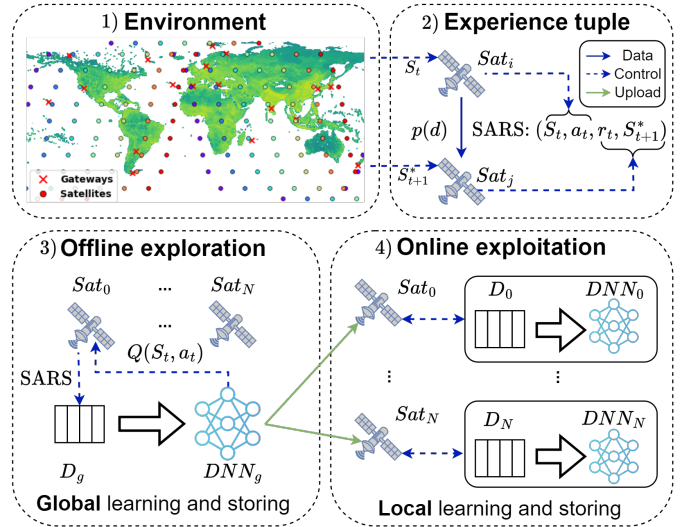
1) Environment

Gateways
Satellites

2) Experience tuple

Data
Control
Upload

$S_t$
$Sat_i$
$p(d)$
SARS: $(S_t, a_t, r_t, S^*_{t+1})$
$S^*_{t+1}$
$Sat_j$

3) Offline exploration

$Sat_0$ ... $Sat_N$
...
$Q(S_t, a_t)$
SARS
$D_g$
$DNN_g$
Global learning and storing

4) Online exploitation

$Sat_0$
$D_0$
$DNN_0$
⋮
⋮
$Sat_N$
$D_N$
$DNN_N$
Local learning and storing